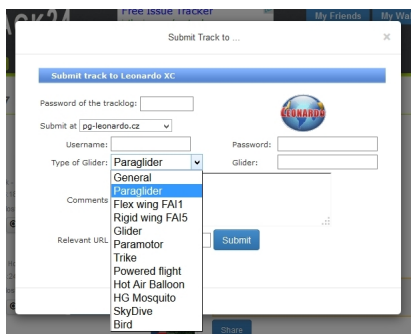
ACK24
Free Issue Tracker
My Friends
My Wa

Submit Track to ...
×

Submit track to Leonardo XC

Password of the tracklog:
LEONARDO
Submit at pg-leonardo.cz
Username:
Password:
Type of Glider: Paraglider
Glider:
Comments
Relevant URL
Submit

General
Paraglider
Flex wing FAI1
Rigid wing FAI5
Glider
Paramotor
Trike
Powered flight
Hot Air Balloon
HG Mosquito
SkyDive
Bird

Share